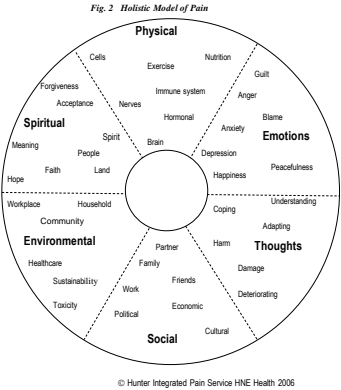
Fig. 2 Holistic Model of Pain

Physical
Cells
Exercise
Nutrition
Nerves
Immune system
Hormonal
Brain

Emotions
Guilt
Anger
Blame
Anxiety
Depression
Happiness
Peacefulness

Thoughts
Understanding
Coping
Adapting
Harm
Damage
Deteriorating

Social
Partner
Family
Friends
Work
Economic
Political
Cultural

Environmental
Workplace
Household
Community
Healthcare
Sustainability
Toxicity

Spiritual
Forgiveness
Acceptance
Spirit
Meaning
People
Faith
Land
Hope

© Hunter Integrated Pain Service HNE Health 2006